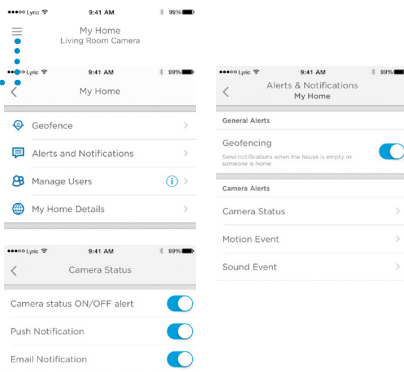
●●●●○ Lyric 9:41 AM 99%

My Home
Living Room Camera

●●●●○ Lyric 9:41 AM 99%

My Home

Geofence

Alerts and Notifications

Manage Users

My Home Details

●●●●○ Lyric 9:41 AM 99%

Camera Status

Camera status ON/OFF alert

Push Notification

Email Notification

●●●●○ Lyric 9:41 AM 99%

Alerts & Notifications
My Home

General Alerts

Geofencing
Send notifications when the house is empty or someone is home

Camera Alerts

Camera Status

Motion Event

Sound Event